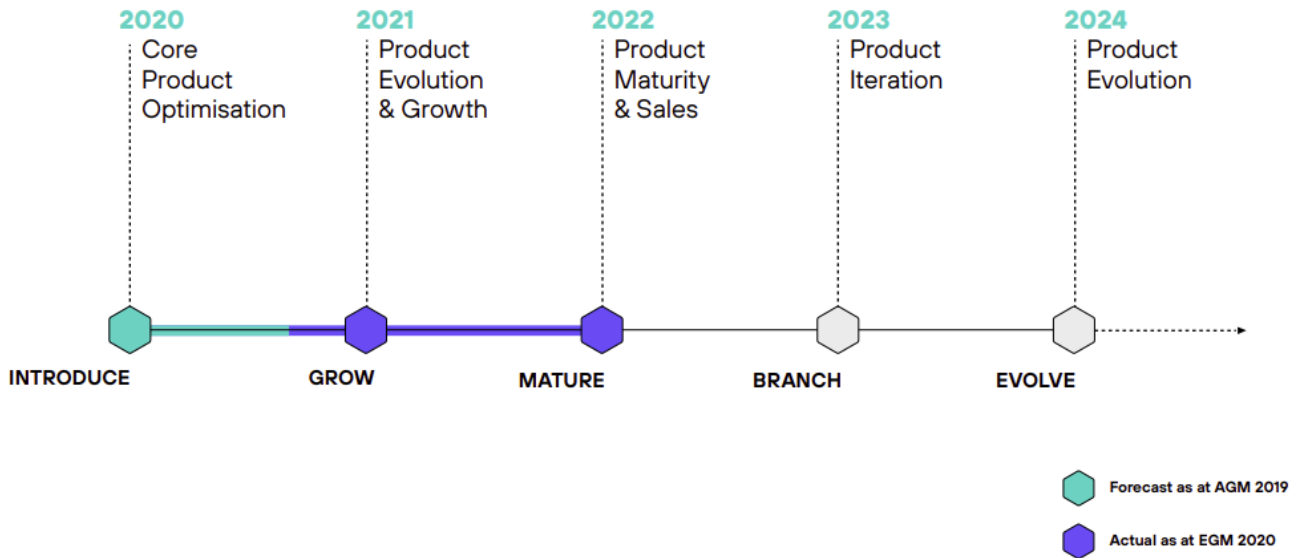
2020
Core Product Optimisation

2021
Product Evolution & Growth

2022
Product Maturity & Sales

2023
Product Iteration

2024
Product Evolution

INTRODUCE

GROW

MATURE

BRANCH

EVOLVE

Forecast as at AGM 2019

Actual as at EGM 2020